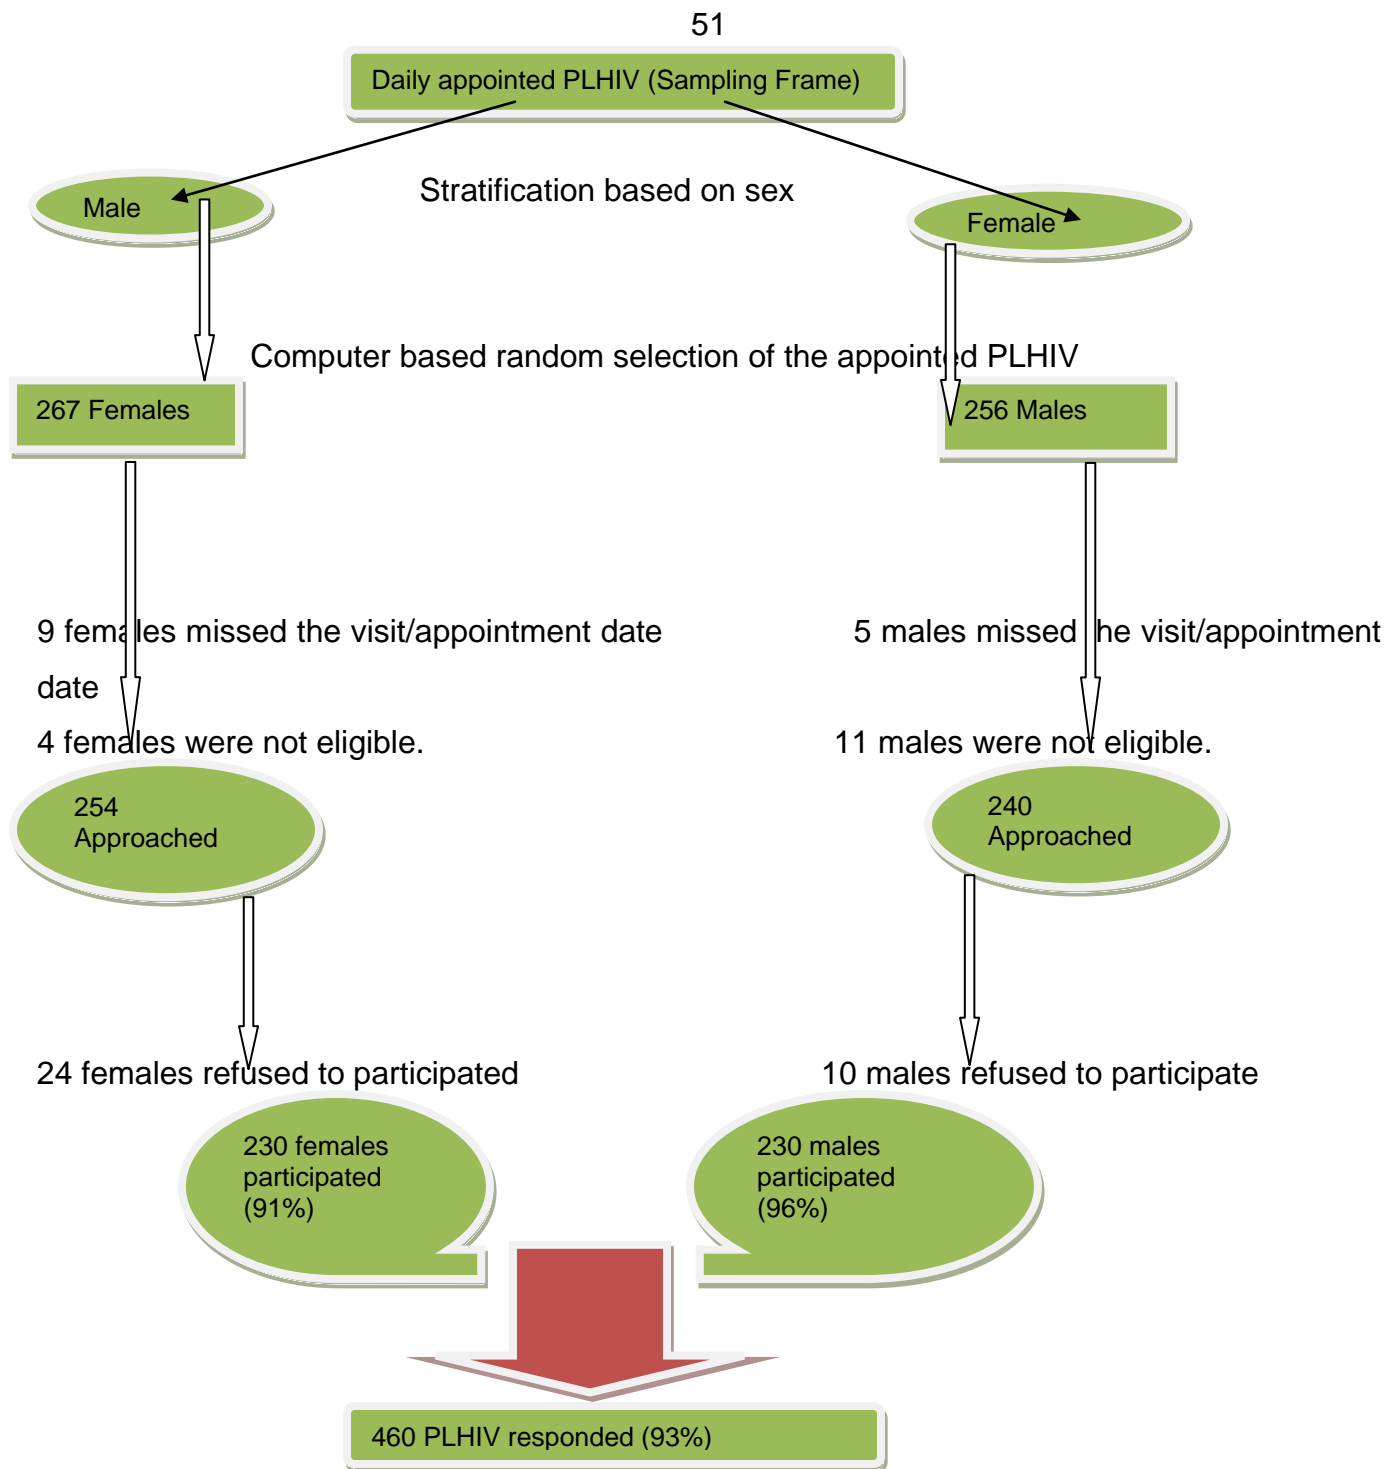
51

Daily appointed PLHIV (Sampling Frame)

Male

Stratification based on sex

Female

Computer based random selection of the appointed PLHIV

267 Females

256 Males

9 females missed the visit/appointment date

4 females were not eligible.

5 males missed the visit/appointment

11 males were not eligible.

254 Approached

240 Approached

24 females refused to participated

10 males refused to participate

230 females participated (91%)

230 males participated (96%)

460 PLHIV responded (93%)